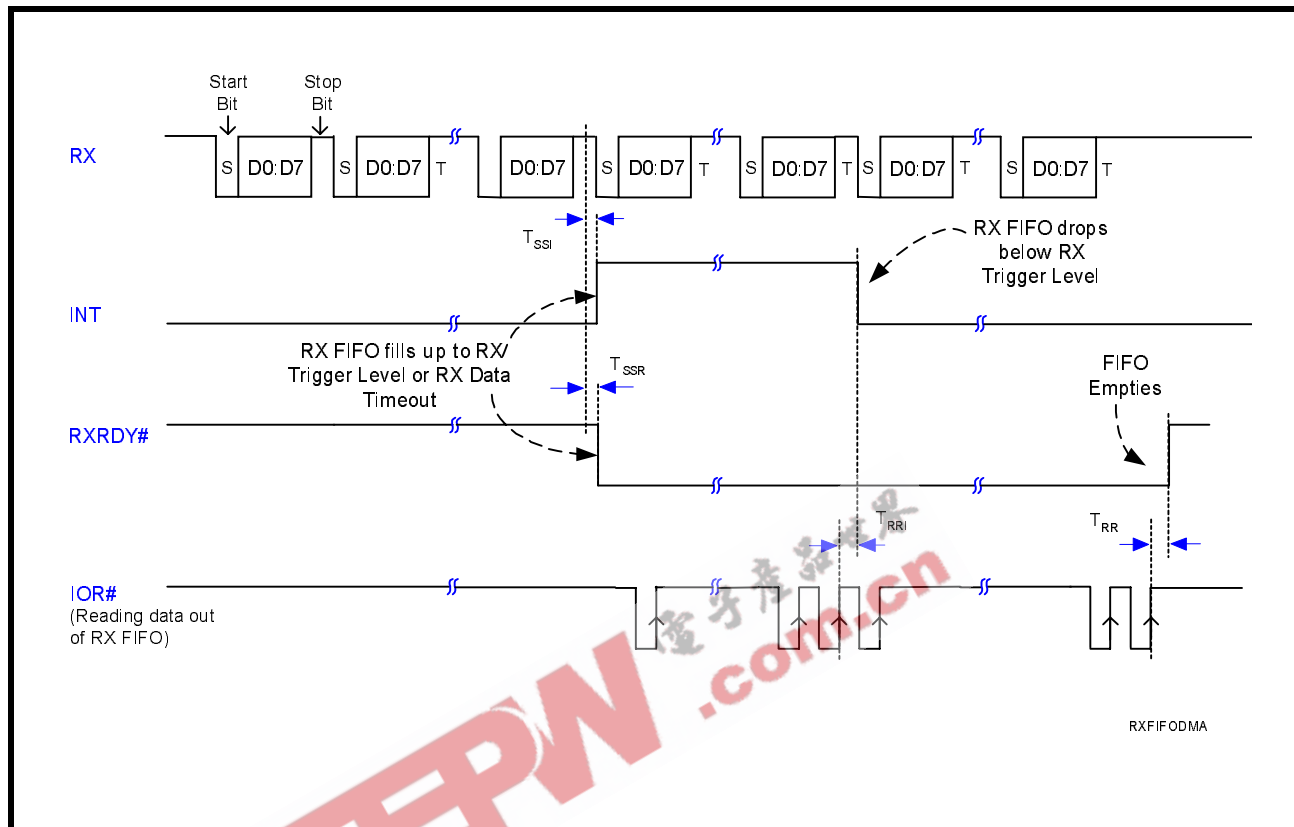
Start Bit

Stop Bit

RX

S D0:D7 S D0:D7 T D0:D7 S D0:D7 T S D0:D7 T S D0:D7 T S D0:D7 T

$T_{SSI}$

RX FIFO drops below RX Trigger Level

INT

RX FIFO fills up to RX Trigger Level or RX Data Timeout

$T_{SSR}$

FIFO Empties

RXRDY#

$T_{RRI}$

$T_{RR}$

IOR#
(Reading data out of RX FIFO)

电子产品世界

EEPW .com.cn

RXFIFODMA